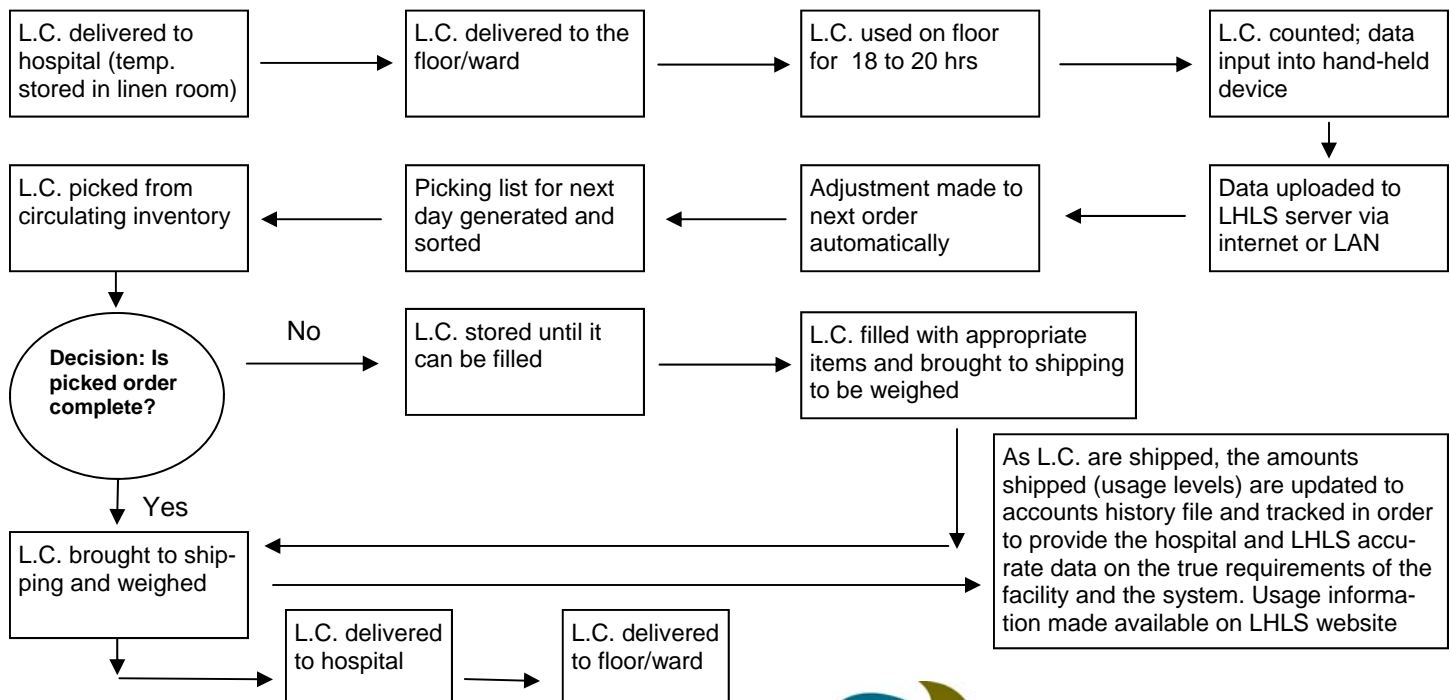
L.C. delivered to hospital (temp. stored in linen room)

L.C. delivered to the floor/ward

L.C. used on floor for 18 to 20 hrs

L.C. counted; data input into hand-held device

Data uploaded to LHLS server via internet or LAN

Adjustment made to next order automatically

Picking list for next day generated and sorted

L.C. picked from circulating inventory

Decision: Is picked order complete?

No

L.C. stored until it can be filled

L.C. filled with appropriate items and brought to shipping to be weighed

Yes

As L.C. are shipped, the amounts shipped (usage levels) are updated to accounts history file and tracked in order to provide the hospital and LHLS accurate data on the true requirements of the facility and the system. Usage information made available on LHLS website

L.C. brought to shipping and weighed

L.C. delivered to hospital

L.C. delivered to floor/ward